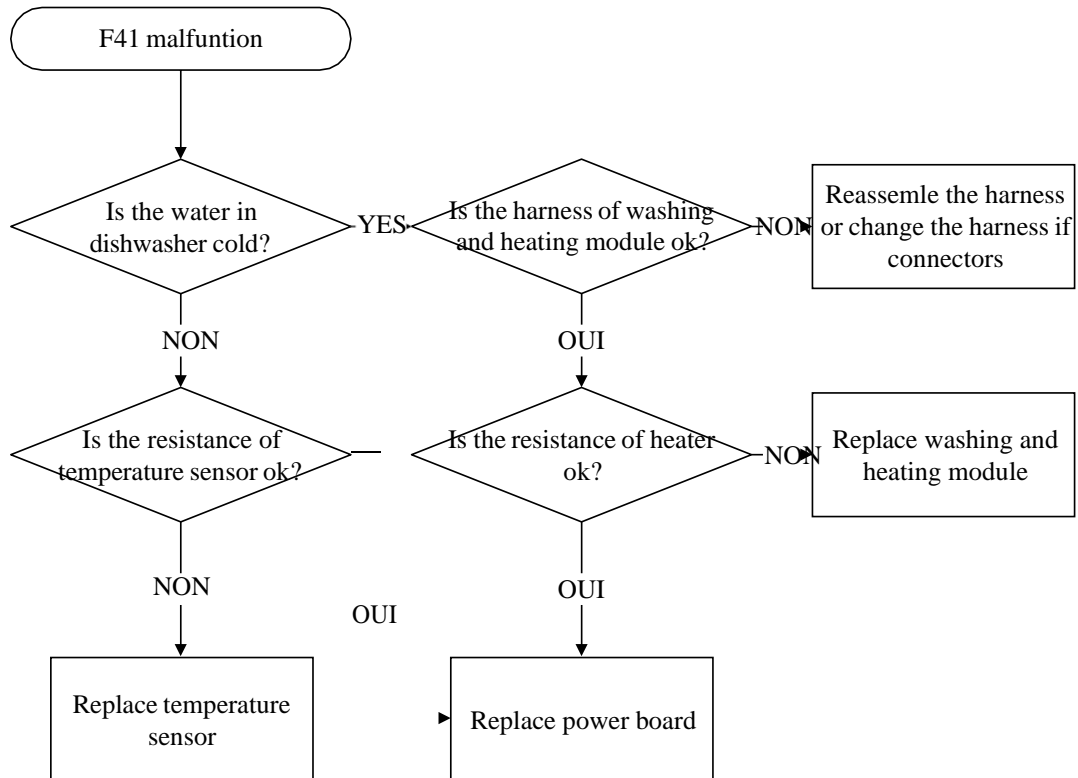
F41 malfuntion

Is the water in dishwasher cold?

YES

Is the harness of washing and heating module ok?

NON

Reassemle the harness or change the harness if connectors

NON

OUI

Is the resistance of temperature sensor ok?

Is the resistance of heater ok?

NON

Replace washing and heating module

NON

OUI

OUI

Replace temperature sensor

Replace power board